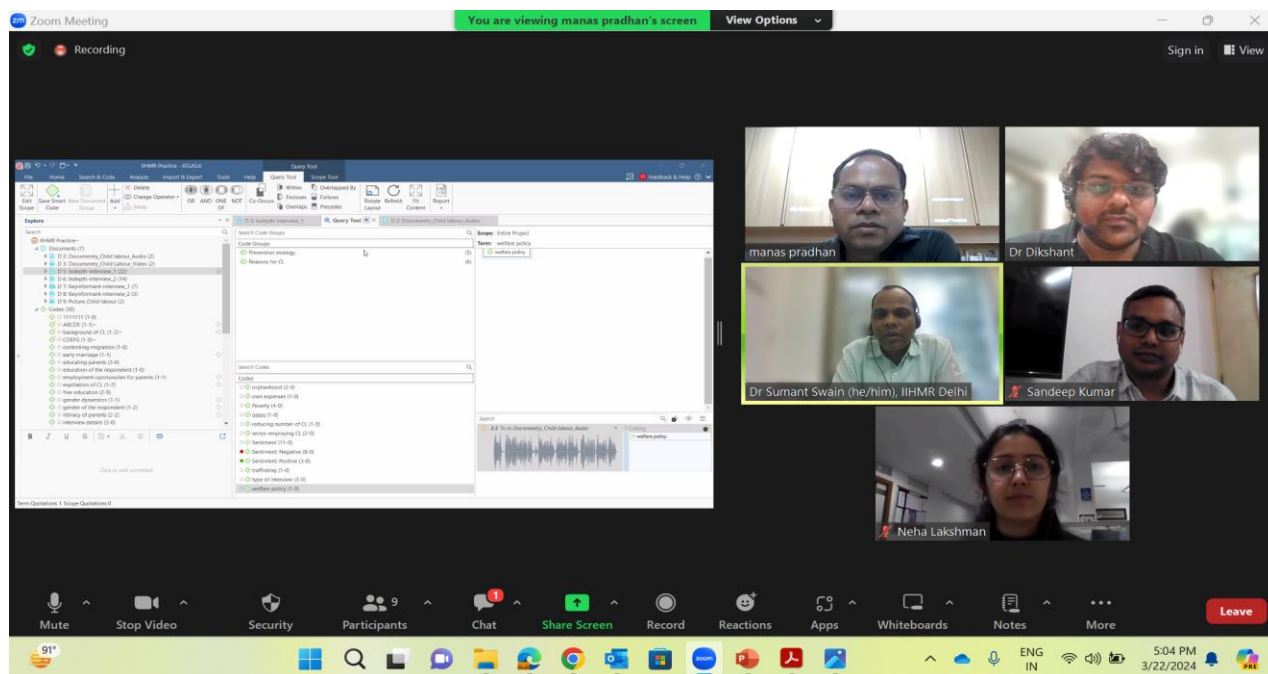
Zoom Meeting

You are viewing manas pradhan's screen

View Options

Recording

Sign in

View

IIHMR Practice - ATLAS.ti

Query Tool

File Home Search & Code Analyze Import & Export Tools Help Query Tool Scope Tool

Feedback & Help

Edit Scope Save Smart Code New Document Group Add Delete Change Operator Swap OR AND ONE NOT OF Co-Occurs Within Encloses Overlaps Overlapped By Follows Precedes Rotate Layout Refresh Fit Content Report

Explore

D 5: Indepth interview_1 Query Tool D 2: Documenty_Child labour_Audio

IIHMR Practice
Documents (7)
D 2: Documenty_Child labour_Audio (2)
D 3: Documenty_Child Labour_Video (2)
D 5: Indepth-interview_1 (22)
D 6: Indepth-interview_2 (14)
D 7: Keyinformant-interview_1 (7)
D 8: Keyinformant-interview_2 (3)
D 9: Picture_Child labour (2)
Codes (30)
ABCDE (1-1)
background of CL (1-2)
CDEFG (1-0)
controlling migration (1-0)
early marriage (1-1)
educating parents (3-0)
education of the respondent (1-0)
employment opportunities for parents (1-1)
exploitation of CL (1-2)
free education (2-0)
gender dynamics (1-1)
gender of the respondent (1-2)
illiteracy of parents (2-2)
interview details (3-0)

Click to add comment

Search Code Groups
Code Groups
Prevention strategy (5)
Reasons for CL (6)

Search Codes
Codes
orphanhood (2-0)
own expenses (1-0)
Poverty (4-0)
qqqq (1-0)
reducing number of CL (1-0)
sector employing CL (2-0)
Sentiment (11-0)
Sentiment: Negative (8-0)
Sentiment: Positive (3-0)
trafficking (1-0)
type of interview (3-0)
welfare policy (3-0)

Scope: Entire Project
Term: welfare policy
welfare policy

Search
2:2 Ts in Documenty_Child labour_Audio
1 Coding
welfare policy

Term Quotations 1 Scope Quotations 0

manas pradhan

Dr Dikshant

Dr Sumant Swain (he/him), IIHMR Delhi

Sandeep Kumar

Neha Lakshman

Mute Stop Video Security Participants 9 Chat 1 Share Screen Record Reactions Apps Whiteboards Notes More Leave

91°

ENG IN 5:04 PM 3/22/2024